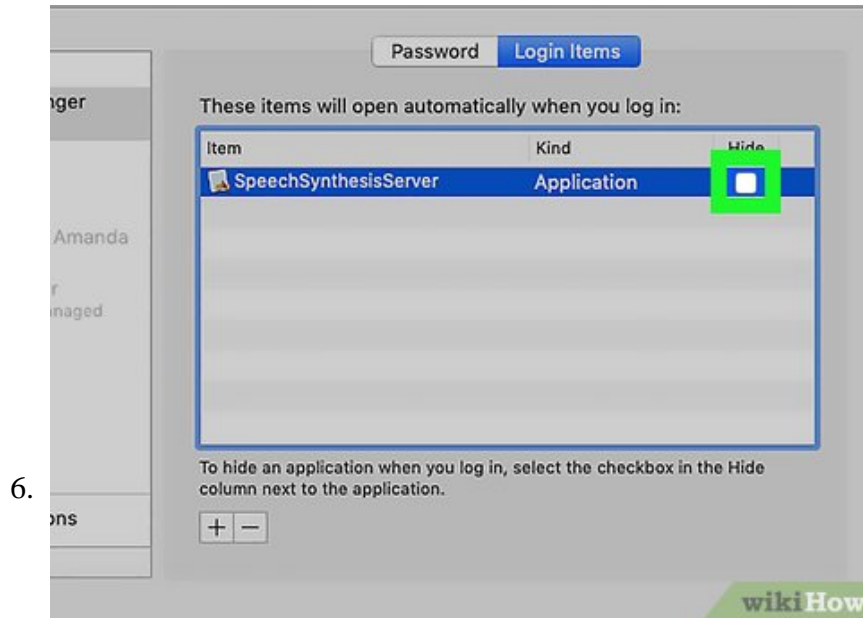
6.

nger

Amanda

r
naged

ons

Password Login Items

These items will open automatically when you log in:

| Item | Kind | Hide |
|---|---|---|
| SpeechSynthesisServer | Application | |

To hide an application when you log in, select the checkbox in the Hide column next to the application.

+ −

wikiHow